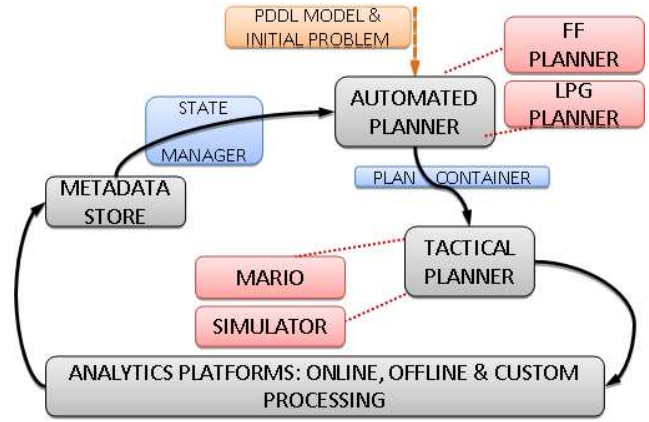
PDDL MODEL & INITIAL PROBLEM

FF PLANNER

AUTOMATED PLANNER

LPG PLANNER

STATE MANAGER

METADATA STORE

PLAN CONTAINER

TACTICAL PLANNER

MARIO

SIMULATOR

ANALYTICS PLATFORMS: ONLINE, OFFLINE & CUSTOM PROCESSING